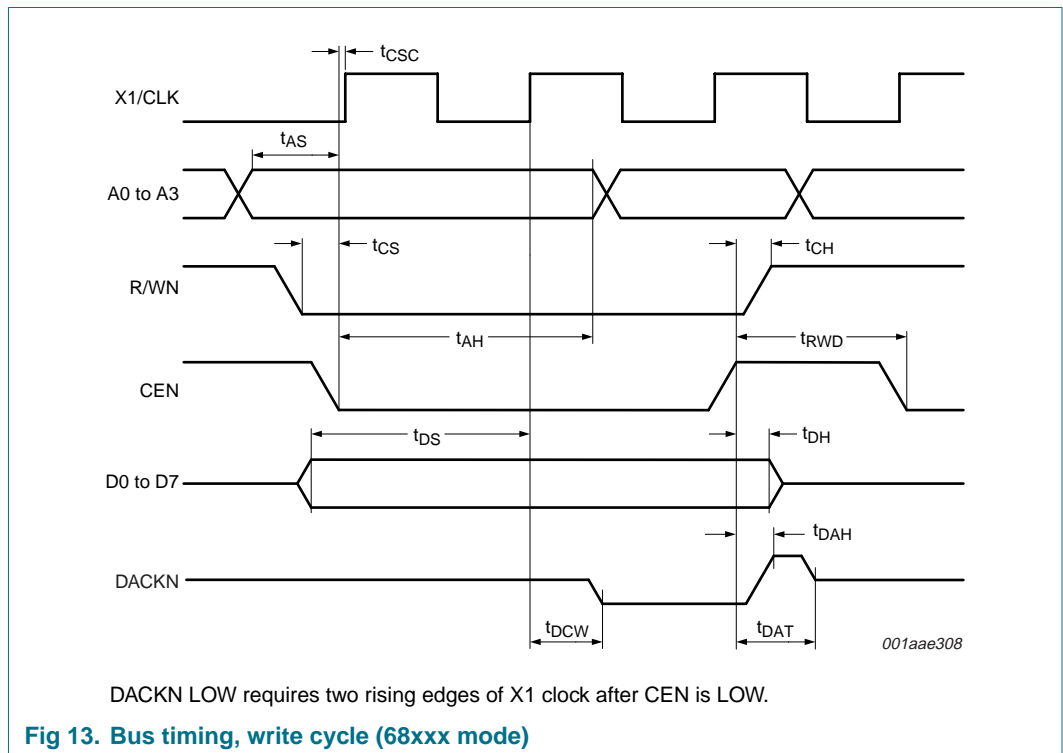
$t_{CSC}$

X1/CLK

$t_{AS}$

A0 to A3

$t_{CS}$

$t_{CH}$

R/WN

$t_{AH}$

$t_{RWD}$

CEN

$t_{DS}$

$t_{DH}$

D0 to D7

$t_{DAH}$

DACKN

$t_{DCW}$

$t_{DAT}$

001aae308

DACKN LOW requires two rising edges of X1 clock after CEN is LOW.

Fig 13. Bus timing, write cycle (68xxx mode)